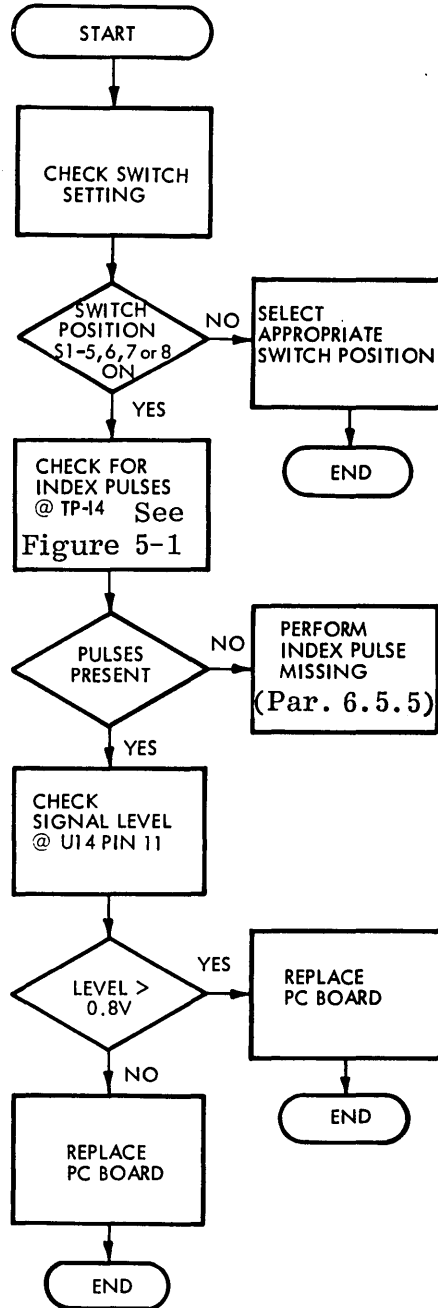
START

CHECK SWITCH SETTING

SWITCH POSITION S1-5,6,7 or 8 ON

NO

SELECT APPROPRIATE SWITCH POSITION

END

YES

CHECK FOR INDEX PULSES @ TP-14 See Figure 5-1

PULSES PRESENT

NO

PERFORM INDEX PULSE MISSING (Par. 6.5.5)

YES

CHECK SIGNAL LEVEL @ U14 PIN 11

LEVEL > 0.8V

YES

REPLACE PC BOARD

END

NO

REPLACE PC BOARD

END